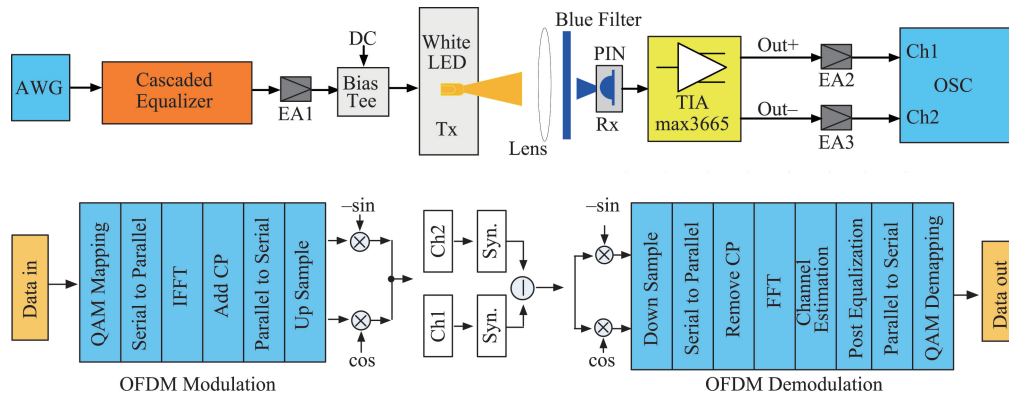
AWG

Cascaded Equalizer

EA1

DC

Bias Tee

White LED

Tx

Lens

Blue Filter

PIN

Rx

TIA max3665

Out+

Out–

EA2

EA3

Ch1

OSC

Ch2

Data in

QAM Mapping

Serial to Parallel

IFFT

Add CP

Parallel to Serial

Up Sample

–sin

cos

OFDM Modulation

Ch2

Syn.

Ch1

Syn.

–sin

cos

Down Sample

Serial to Parallel

Remove CP

FFT

Channel Estimation

Post Equalization

Parallel to Serial

QAM Demapping

Data out

OFDM Demodulation